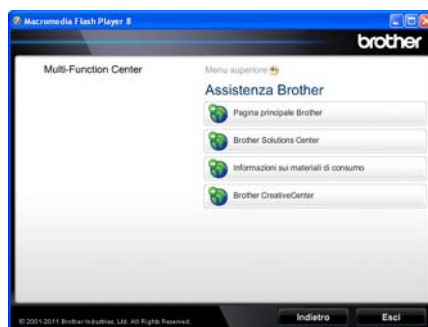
Macromedia Flash Player 8

brother

Multi-Function Center

Menu superiore

Assistenza Brother

Pagina principale Brother

Brother Solutions Center

Informazioni sui materiali di consumo

Brother CreativeCenter

© 2001-2011 Brother Industries, Ltd. All Rights Reserved.

Indietro

Esci